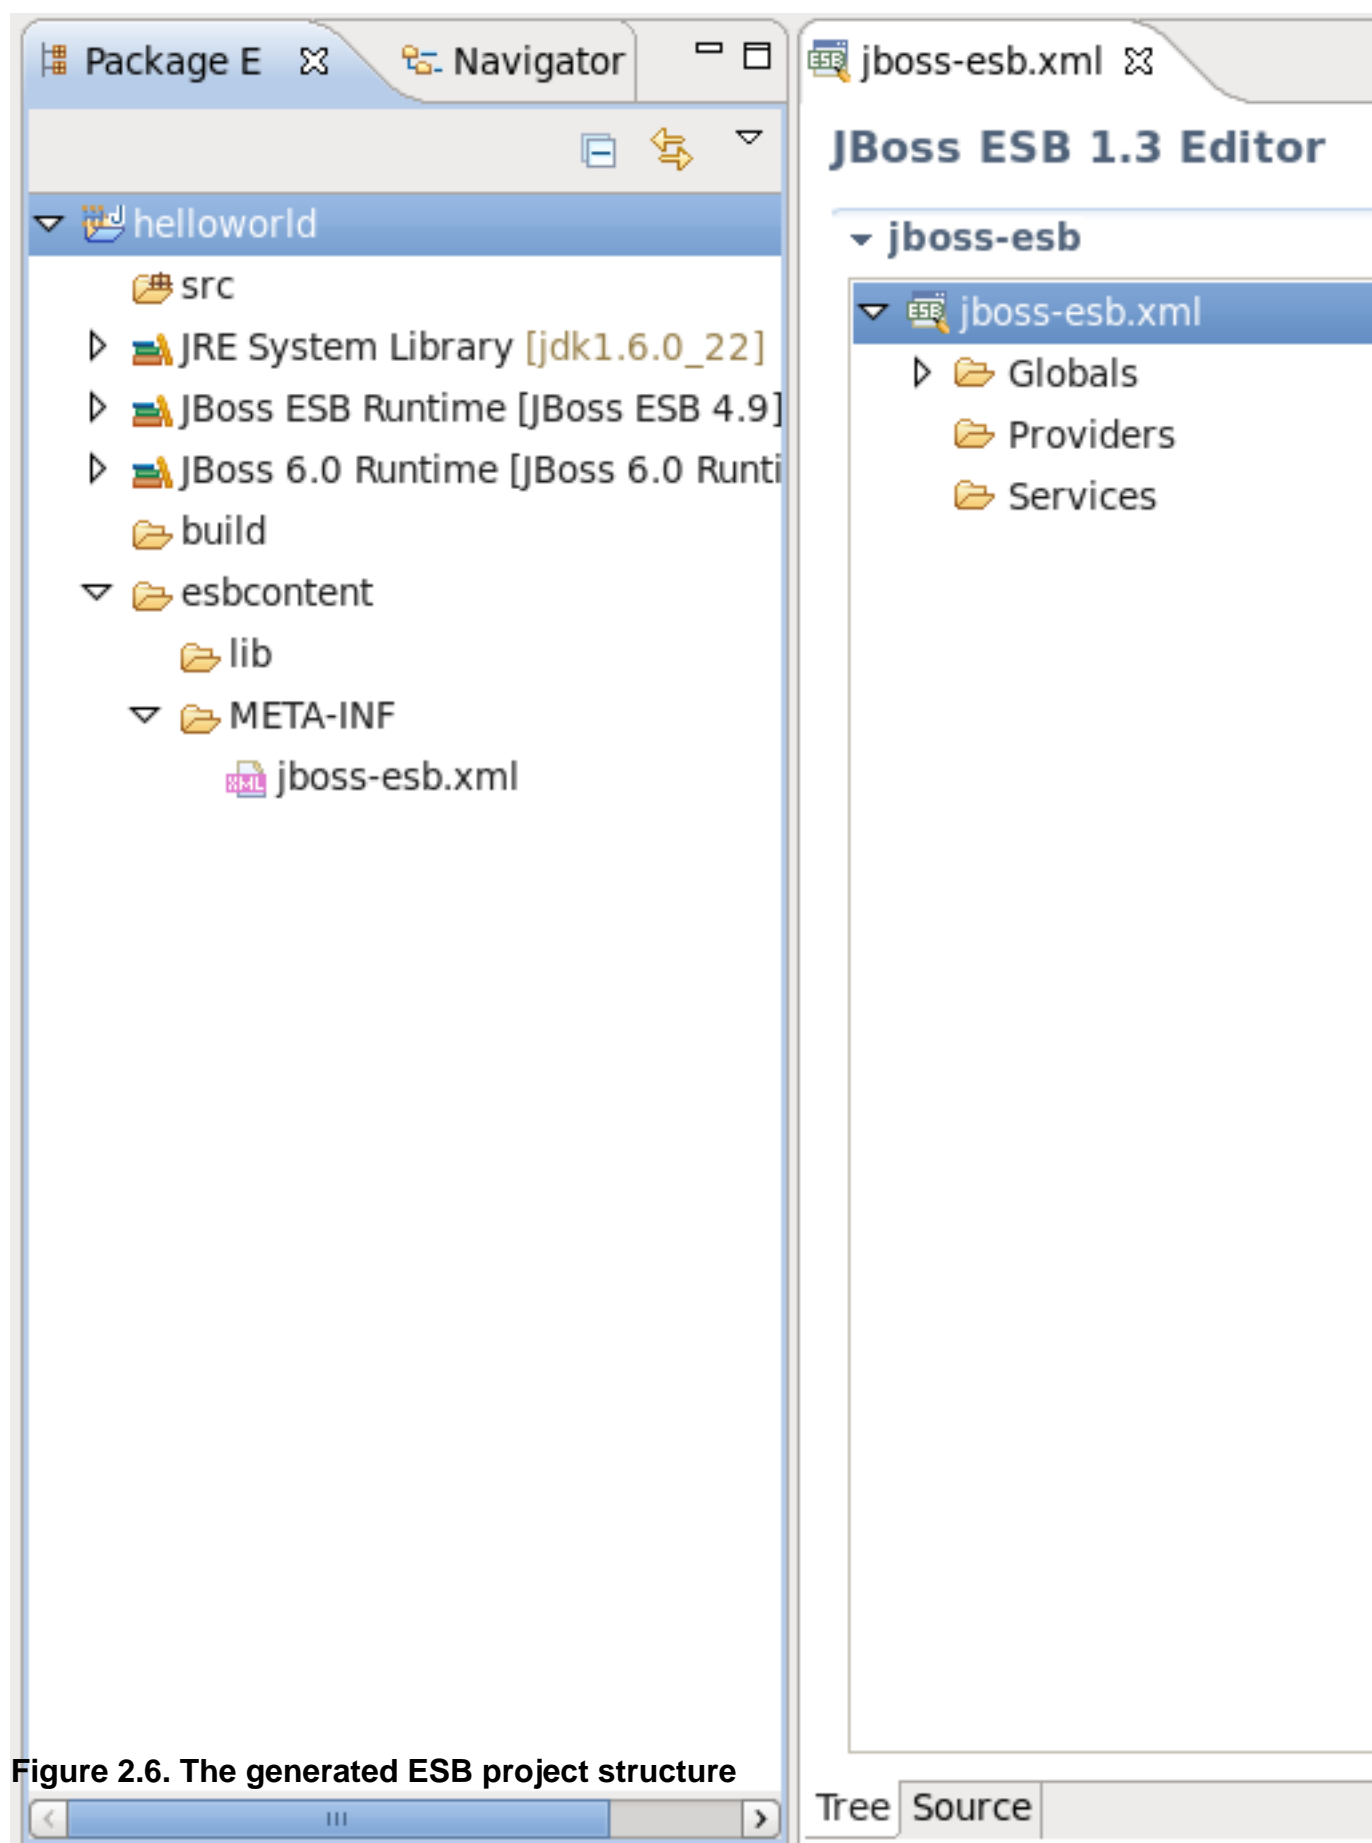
Package E

Navigator

helloworld

src

JRE System Library [jdk1.6.0_22]

JBoss ESB Runtime [JBoss ESB 4.9]

JBoss 6.0 Runtime [JBoss 6.0 Runti

build

esbcontent

lib

META-INF

jboss-esb.xml

jboss-esb.xml

JBoss ESB 1.3 Editor

jboss-esb

jboss-esb.xml

Globals

Providers

Services

Figure 2.6. The generated ESB project structure

Tree

Source